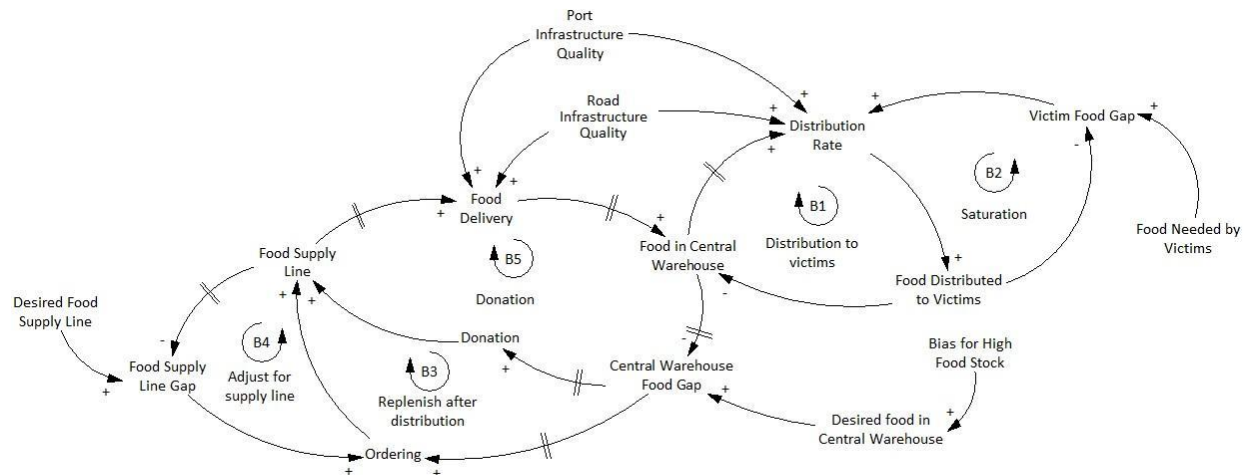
Port Infrastructure Quality

Road Infrastructure Quality

Distribution Rate

Victim Food Gap

B2

Saturation

Food Needed by Victims

Food Delivery

B1

Distribution to victims

Food in Central Warehouse

Food Distributed to Victims

Food Supply Line

B5

Donation

Desired Food Supply Line

B4

Adjust for supply line

Donation

Food Supply Line Gap

B3

Replenish after distribution

Central Warehouse Food Gap

Bias for High Food Stock

Desired food in Central Warehouse

Ordering

+ + + + + + + + + + + + + + + + + + - - - - -